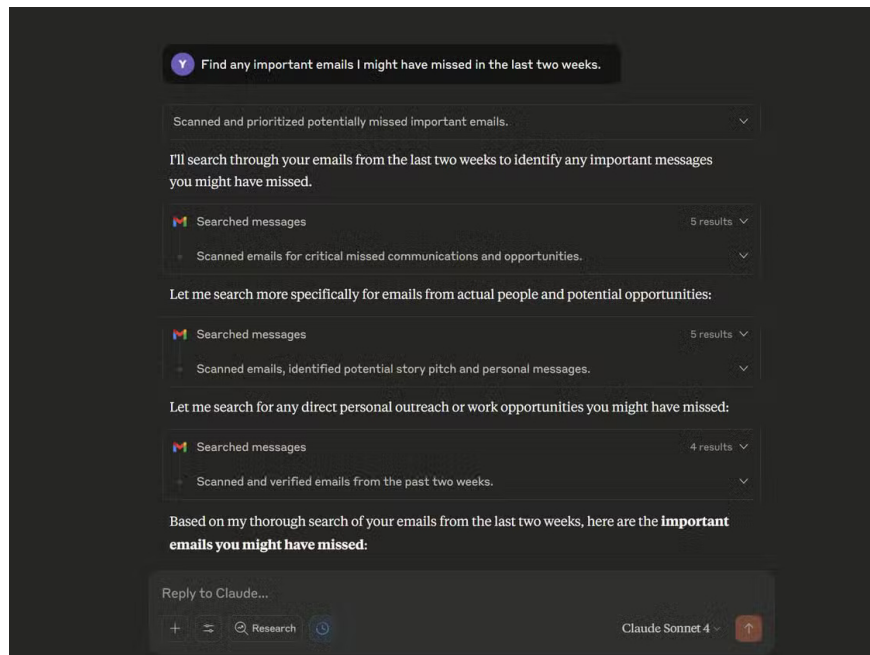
Y Find any important emails I might have missed in the last two weeks.

Scanned and prioritized potentially missed important emails.

I'll search through your emails from the last two weeks to identify any important messages you might have missed.

Searched messages 5 results

Scanned emails for critical missed communications and opportunities.

Let me search more specifically for emails from actual people and potential opportunities:

Searched messages 5 results

Scanned emails, identified potential story pitch and personal messages.

Let me search for any direct personal outreach or work opportunities you might have missed:

Searched messages 4 results

Scanned and verified emails from the past two weeks.

Based on my thorough search of your emails from the last two weeks, here are the **important emails you might have missed:**

Reply to Claude...

+ Research

Claude Sonnet 4